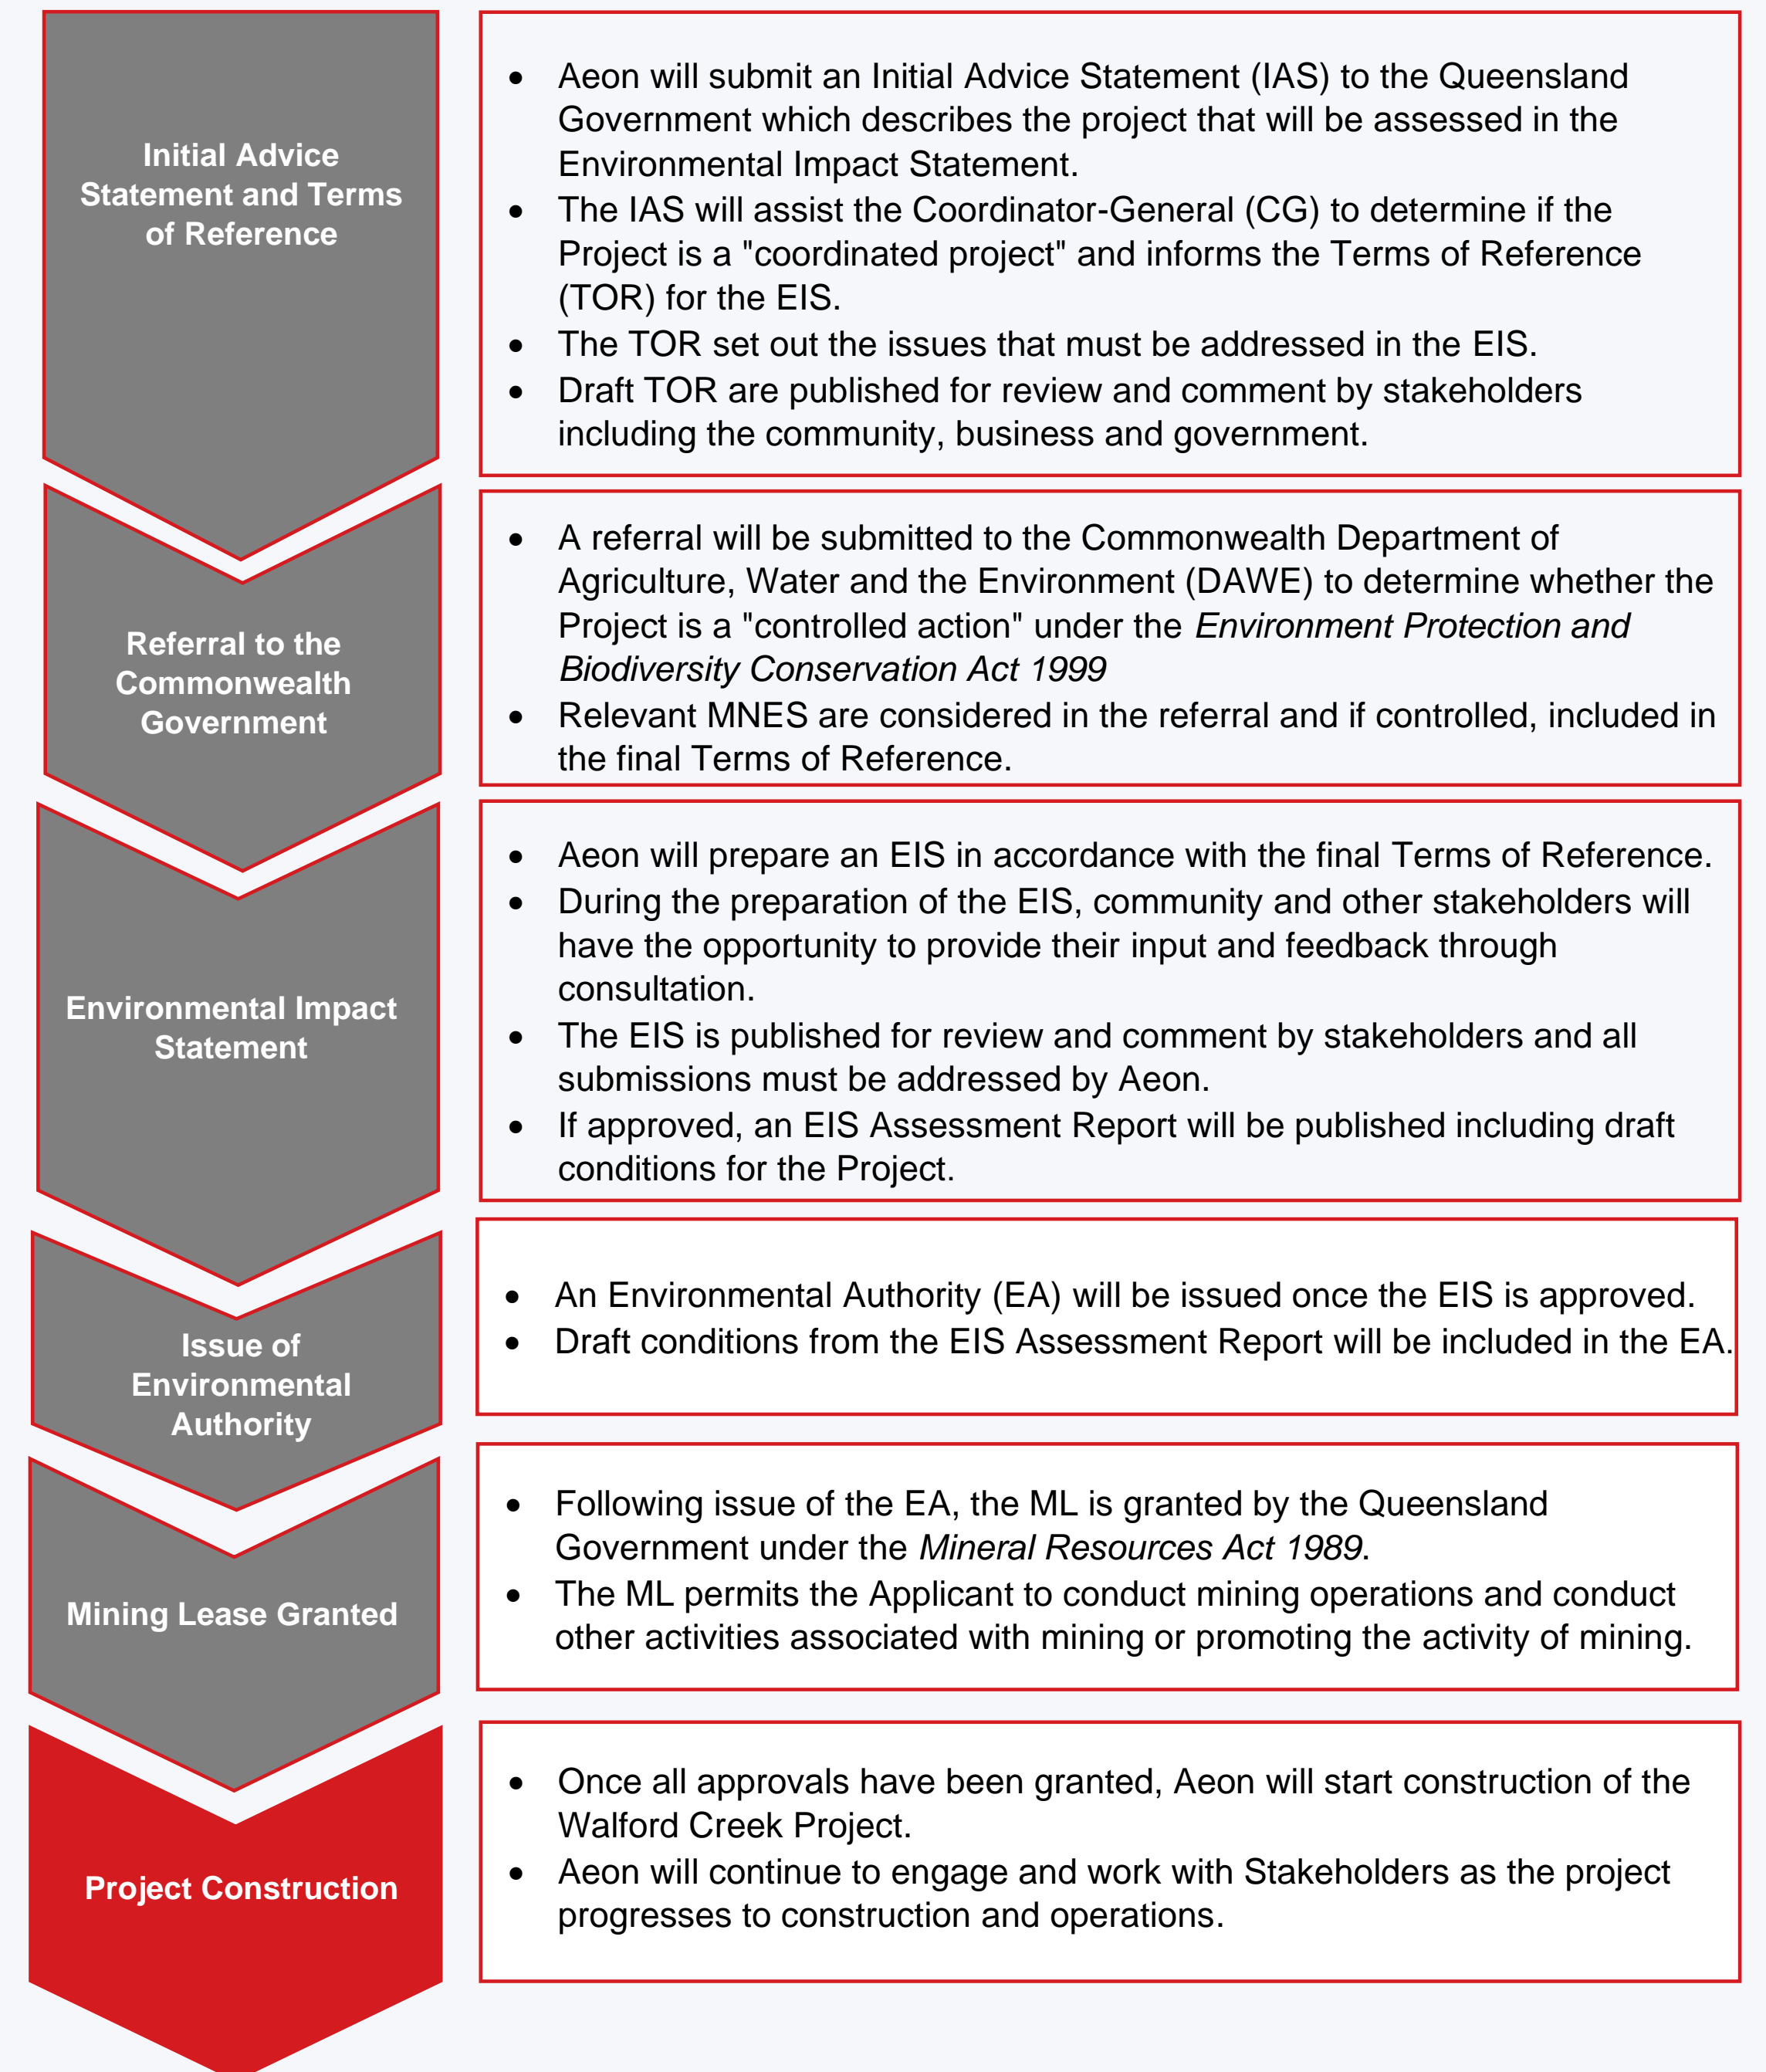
Initial Advice Statement and Terms of Reference

- Aeon will submit an Initial Advice Statement (IAS) to the Queensland Government which describes the project that will be assessed in the Environmental Impact Statement.
- The IAS will assist the Coordinator-General (CG) to determine if the Project is a "coordinated project" and informs the Terms of Reference (TOR) for the EIS.
- The TOR set out the issues that must be addressed in the EIS.
- Draft TOR are published for review and comment by stakeholders including the community, business and government.

Referral to the Commonwealth Government

- A referral will be submitted to the Commonwealth Department of Agriculture, Water and the Environment (DAWE) to determine whether the Project is a "controlled action" under the *Environment Protection and Biodiversity Conservation Act 1999*
- Relevant MNES are considered in the referral and if controlled, included in the final Terms of Reference.

Environmental Impact Statement

- Aeon will prepare an EIS in accordance with the final Terms of Reference.
- During the preparation of the EIS, community and other stakeholders will have the opportunity to provide their input and feedback through consultation.
- The EIS is published for review and comment by stakeholders and all submissions must be addressed by Aeon.
- If approved, an EIS Assessment Report will be published including draft conditions for the Project.

Issue of Environmental Authority

- An Environmental Authority (EA) will be issued once the EIS is approved.
- Draft conditions from the EIS Assessment Report will be included in the EA.

Mining Lease Granted

- Following issue of the EA, the ML is granted by the Queensland Government under the *Mineral Resources Act 1989*.
- The ML permits the Applicant to conduct mining operations and conduct other activities associated with mining or promoting the activity of mining.

Project Construction

- Once all approvals have been granted, Aeon will start construction of the Walford Creek Project.
- Aeon will continue to engage and work with Stakeholders as the project progresses to construction and operations.